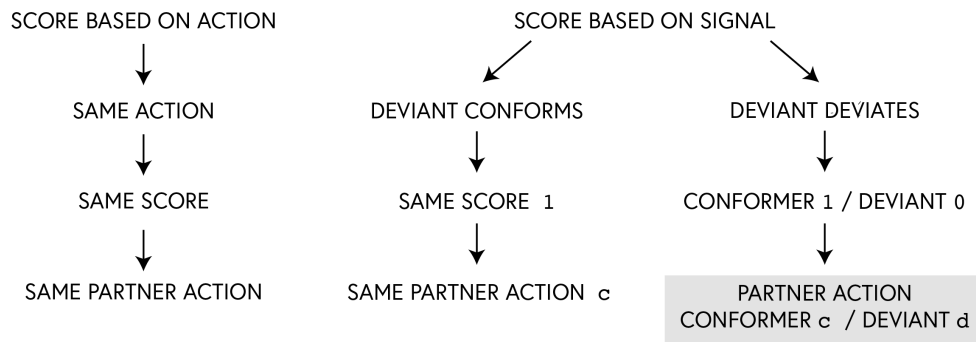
SCORE BASED ON ACTION

SAME ACTION

SAME SCORE

SAME PARTNER ACTION

SCORE BASED ON SIGNAL

DEVIANT CONFORMS

SAME SCORE 1

SAME PARTNER ACTION c

DEVIANT DEVIATES

CONFORMER 1 / DEVIANT 0

PARTNER ACTION
CONFORMER c / DEVIANT d